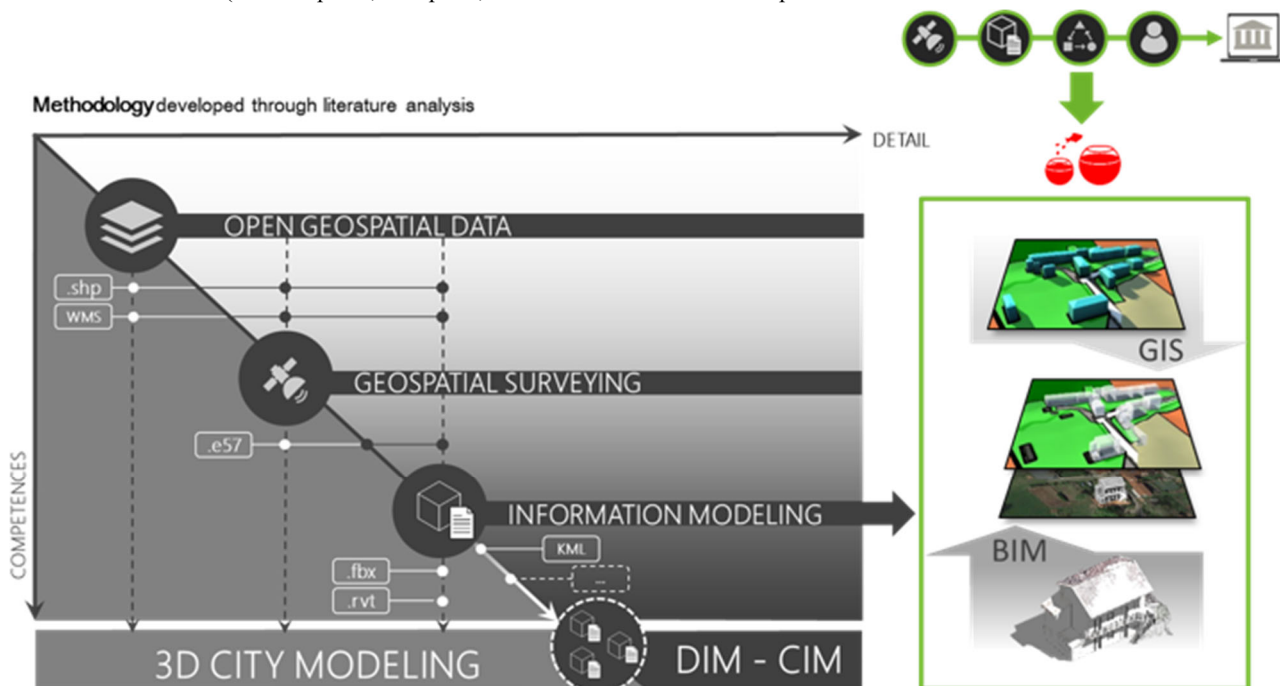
Methodology developed through literature analysis

DETAIL

OPEN GEOSPATIAL DATA

.shp

WMS

GEOSPATIAL SURVEYING

.e57

COMPETENCES

INFORMATION MODELING

KML

...

.fbx

.rvt

3D CITY MODELING

DIM - CIM

GIS

BIM